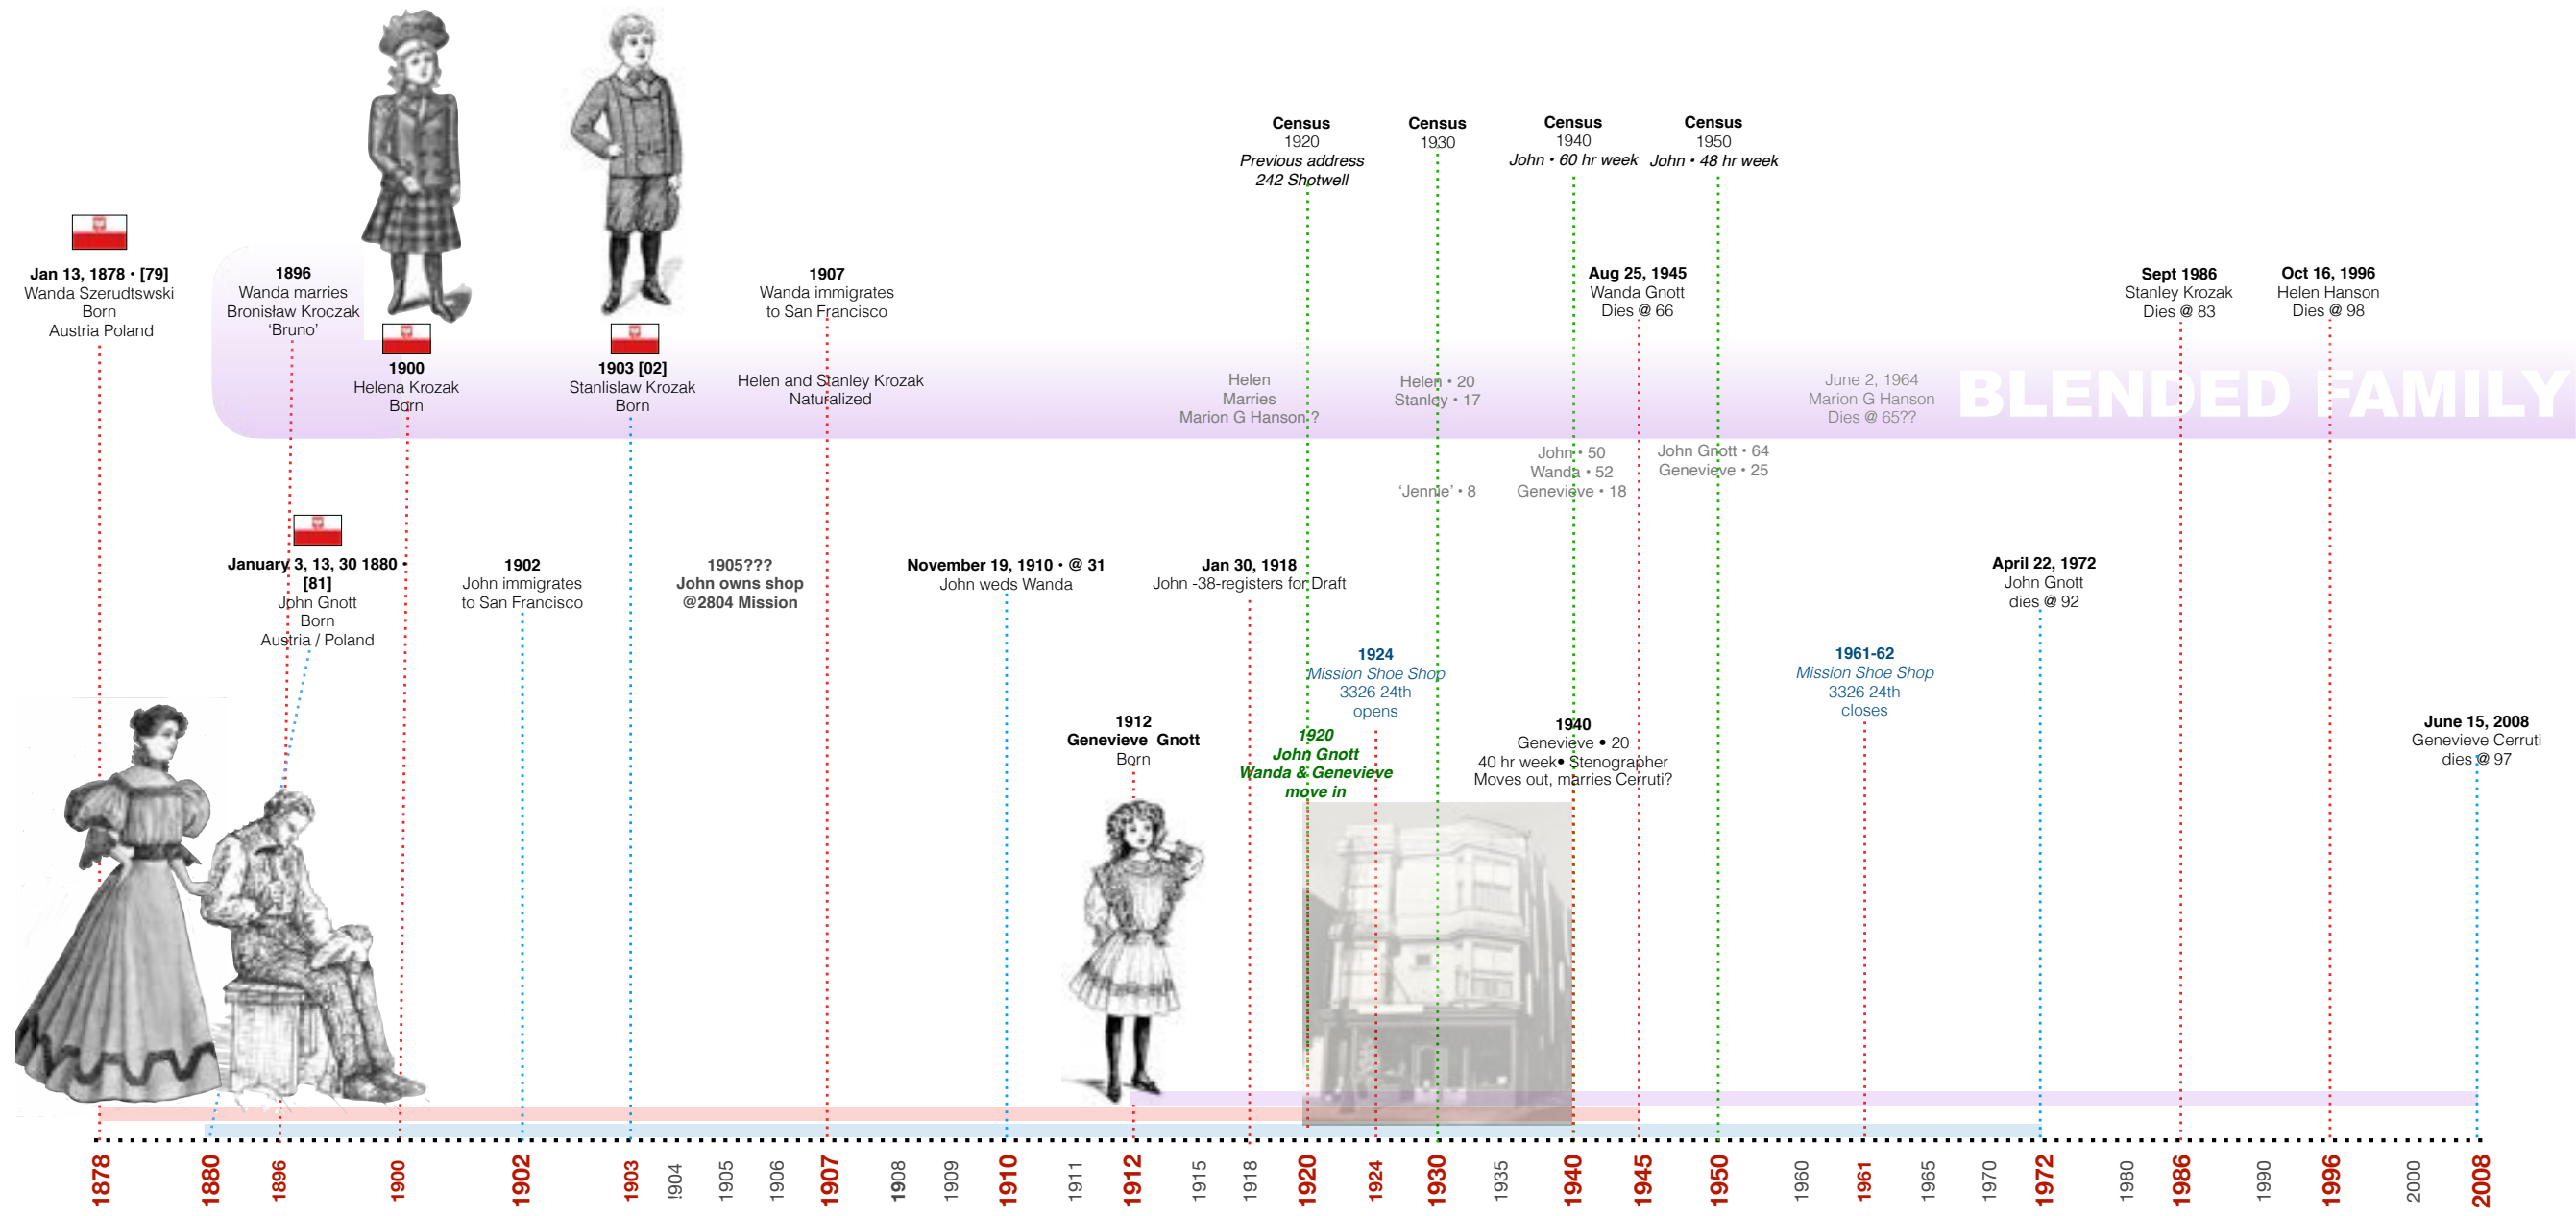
Census
1920
Previous address
242 Shotwell

Census
1930

Census
1940
John • 60 hr week

Census
1950
John • 48 hr week

Jan 13, 1878 • [79]
Wanda Szerudtswski
Born
Austria Poland

1896
Wanda marries
Bronisław Kroczak
'Bruno'

1900
Helena Krozak
Born

1903 [02]
Stanlislaw Krozak
Born

1907
Wanda immigrates
to San Francisco

Helen and Stanley Krozak
Naturalized

Helen
Marries
Marion G Hanson ?

Helen • 20
Stanley • 17

'Jennie' • 8

John • 50
Wanda • 52
Genevieve • 18

Aug 25, 1945
Wanda Gnott
Dies @ 66

John Gnott • 64
Genevieve • 25

June 2, 1964
Marion G Hanson
Dies @ 65??

BLENDED FAMILY

Sept 1986
Stanley Krozak
Dies @ 83

Oct 16, 1996
Helen Hanson
Dies @ 98

January 3, 13, 30 1880 • [81]
John Gnott
Born
Austria / Poland

1902
John immigrates
to San Francisco

1905???
John owns shop
@2804 Mission

November 19, 1910 • @ 31
John weds Wanda

Jan 30, 1918
John -38-registers for Draft

1924
Mission Shoe Shop
3326 24th
opens

1920
John Gnott
Wanda & Genevieve
move in

1912
Genevieve Gnott
Born

1940
Genevieve • 20
40 hr week• Stenographer
Moves out, marries Cerruti?

1961-62
Mission Shoe Shop
3326 24th
closes

April 22, 1972
John Gnott
dies @ 92

June 15, 2008
Genevieve Cerruti
dies @ 97

1878 1880 1896 1900 1902 1903 1904 1905 1906 1907 1908 1909 1910 1911 1912 1915 1918 1920 1924 1930 1935 1940 1945 1950 1960 1961 1965 1970 1972 1980 1986 1990 1996 2000 2008